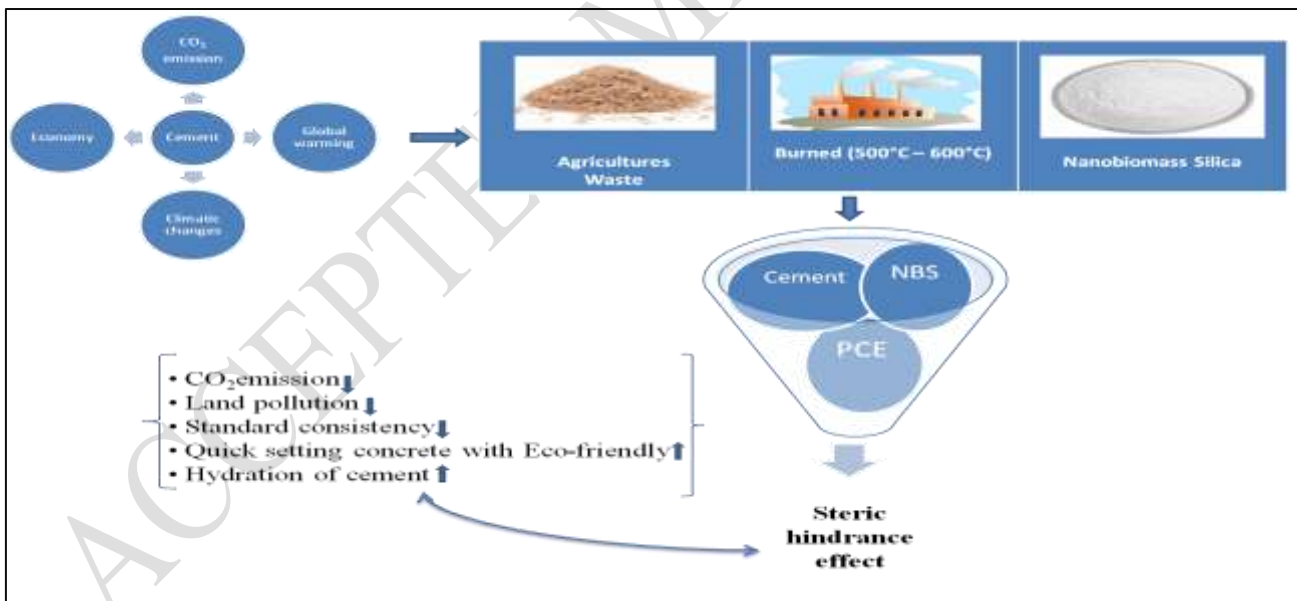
$CO_2$ emission

Economy

Cement

Global warming

Climatic changes

Agricultures Waste

Burned (500°C – 600°C)

Nanobiomass Silica

Cement

NBS

PCE

• $CO_2$emission
• Land pollution
• Standard consistency
• Quick setting concrete with Eco-friendly
• Hydration of cement

Steric hindrance effect

ACCEPTED MANUSCRIPT